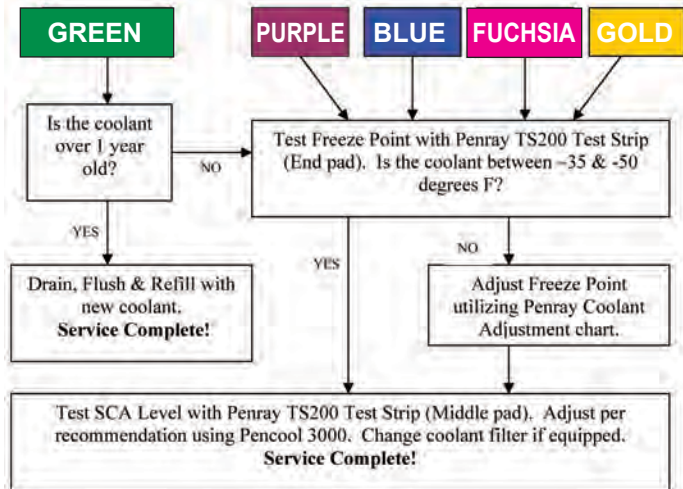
GREEN

PURPLE

BLUE

FUCHSIA

GOLD

Is the coolant over 1 year old?

NO

Test Freeze Point with Penray TS200 Test Strip (End pad). Is the coolant between -35 & -50 degrees F?

YES

Drain, Flush & Refill with new coolant. Service Complete!

YES

NO

Adjust Freeze Point utilizing Penray Coolant Adjustment chart.

Test SCA Level with Penray TS200 Test Strip (Middle pad). Adjust per recommendation using Pencool 3000. Change coolant filter if equipped. Service Complete!